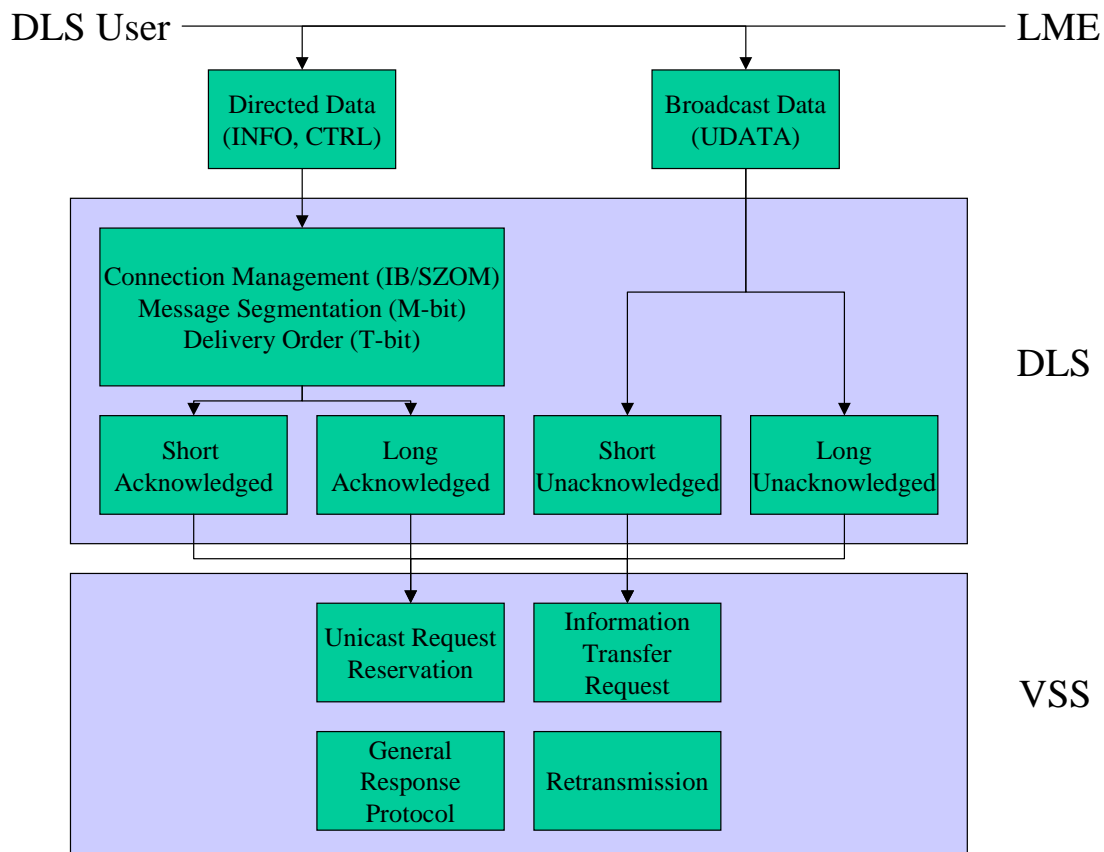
DLS User

LME

Directed Data
(INFO, CTRL)

Broadcast Data
(UDATA)

Connection Management (IB/SZOM)
Message Segmentation (M-bit)
Delivery Order (T-bit)

DLS

Short
Acknowledged

Long
Acknowledged

Short
Unacknowledged

Long
Unacknowledged

Unicast Request
Reservation

Information
Transfer
Request

VSS

General
Response
Protocol

Retransmission